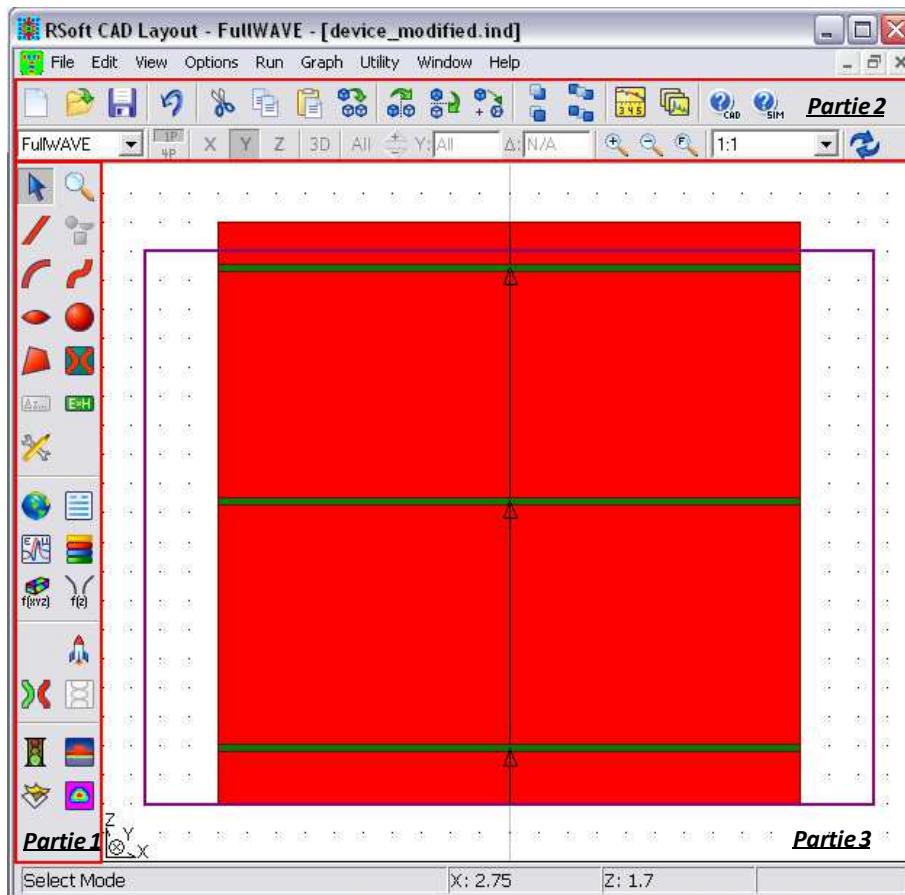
RSoft CAD Layout - FullWAVE - [device_modified.ind]

File Edit View Options Run Graph Utility Window Help

Partie 2

FullWAVE 1P 4P X Y Z 3D All Y: All Δ: N/A 1:1

E×H

f(xyz) f(z)

Partie 1

Z Y X

Partie 3

Select Mode X: 2.75 Z: 1.7